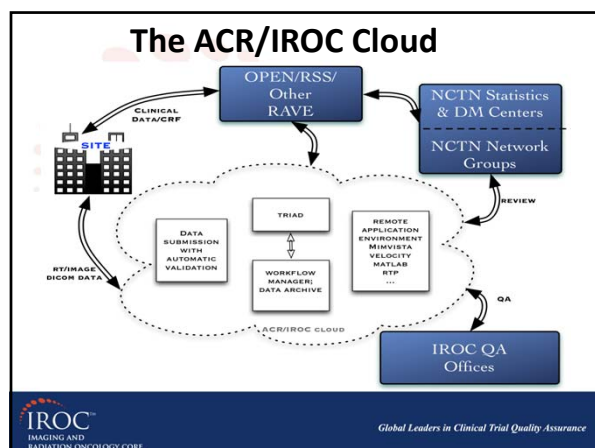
The ACR/IROC Cloud

OPEN/RSS/ Other RAVE

NCTN Statistics & DM Centers

NCTN Network Groups

CLINICAL DATA/CRF

SITE

REVIEW

DATA SUBMISSION WITH AUTOMATIC VALIDATION

TRIAD

WORKFLOW MANAGER; DATA ARCHIVE

REMOTE APPLICATION ENVIRONMENT MIMVISTA VELOCITY MATLAB RTP ...

RT/IMAGE DICOM DATA

ACR/IROC CLOUD

QA

IROC QA Offices

IROC IMAGING AND RADIATION ONCOLOGY CORE

Global Leaders in Clinical Trial Quality Assurance